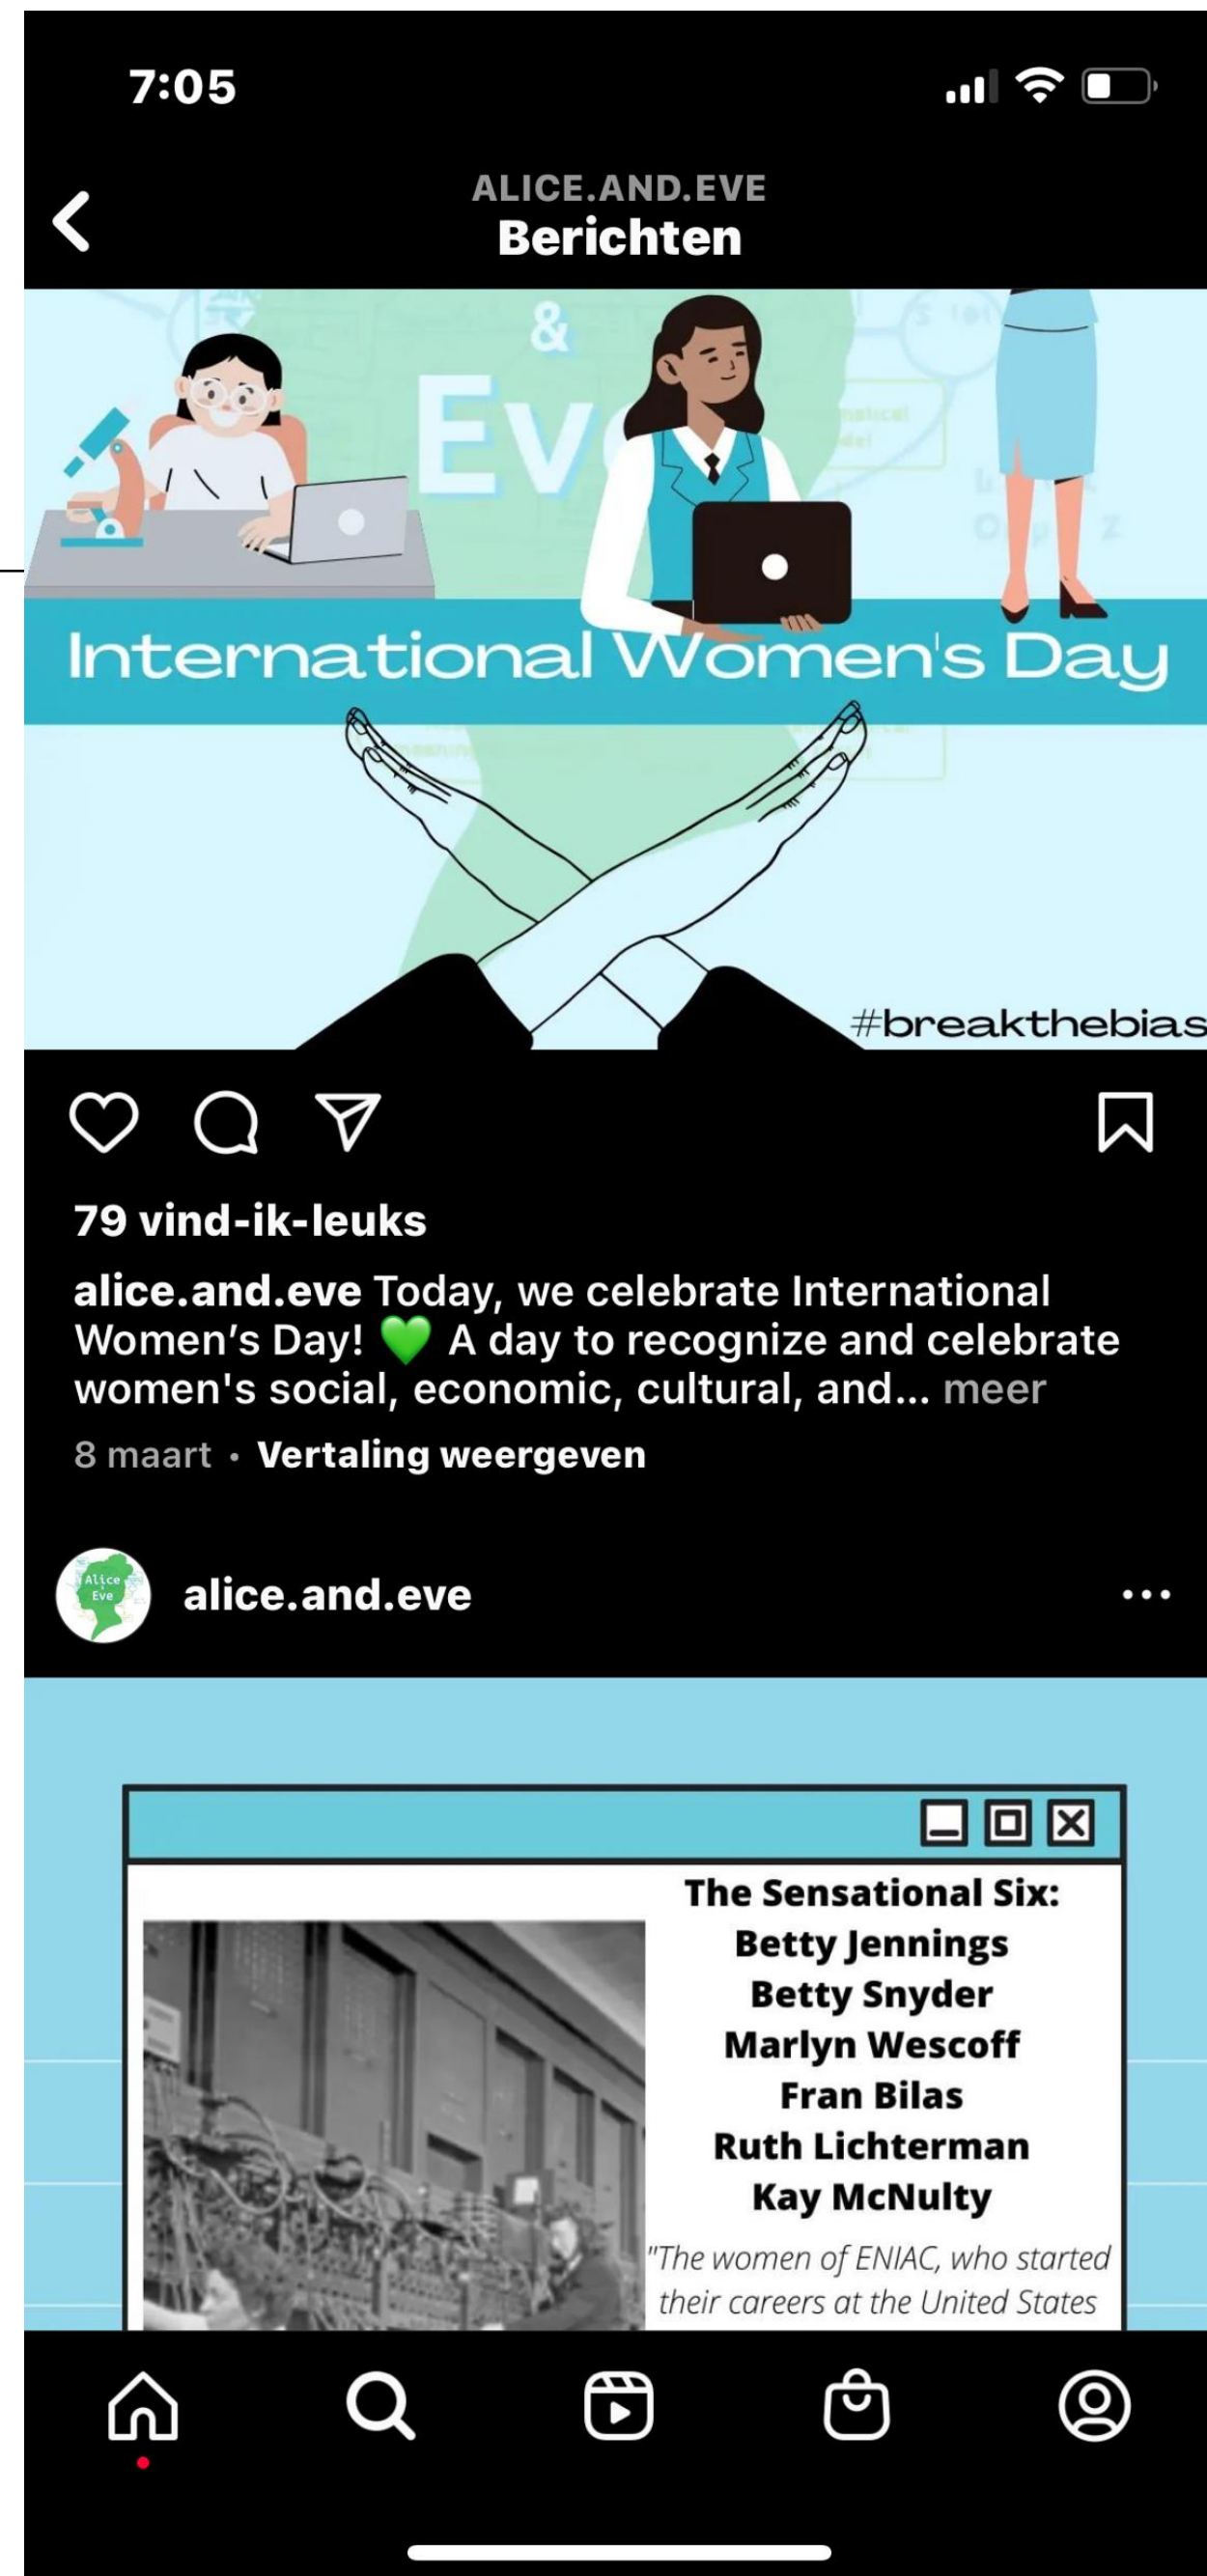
7:05

ALICE.AND.EVE
Berichten

&
Eve

International Women's Day

#breakthebias

79 vind-ik-leuks

alice.and.eve Today, we celebrate International Women's Day! 💚 A day to recognize and celebrate women's social, economic, cultural, and... meer

8 maart • Vertaling weergeven

Alice Eve

alice.and.eve

The Sensational Six:
Betty Jennings
Betty Snyder
Marlyn Wescoff
Fran Bilas
Ruth Lichterman
Kay McNulty

"The women of ENIAC, who started their careers at the United States